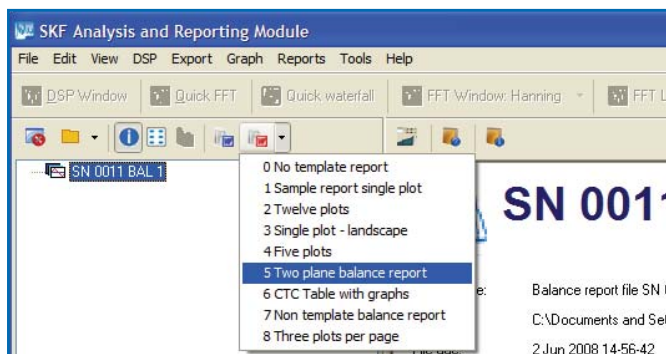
SKF Analysis and Reporting Module

File Edit View DSP Export Graph Reports Tools Help

DSP Window Quick FFT Quick waterfall FFT Window: Hanning FFT L

SN 0011 BAL 1

0 No template report
1 Sample report single plot
2 Twelve plots
3 Single plot - landscape
4 Five plots
5 Two plane balance report
6 CTC Table with graphs
7 Non template balance report
8 Three plots per page

SN 0011

Balance report file SN

C:\Documents and Set

2 Jun 2008 14-56-42